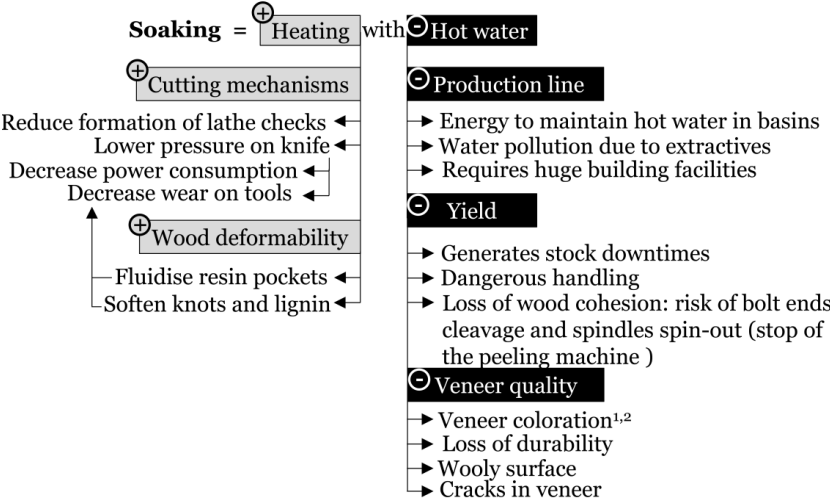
Soaking = ⊕ Heating with ⊖ Hot water

⊕ Cutting mechanisms

Reduce formation of lathe checks
Lower pressure on knife
Decrease power consumption
Decrease wear on tools

⊕ Wood deformability

Fluidise resin pockets
Soften knots and lignin

⊖ Production line

Energy to maintain hot water in basins
Water pollution due to extractives
Requires huge building facilities

⊖ Yield

Generates stock downtimes
Dangerous handling
Loss of wood cohesion: risk of bolt ends cleavage and spindles spin-out (stop of the peeling machine )

⊖ Veneer quality

Veneer coloration$^{1,2}$
Loss of durability
Wooly surface
Cracks in veneer